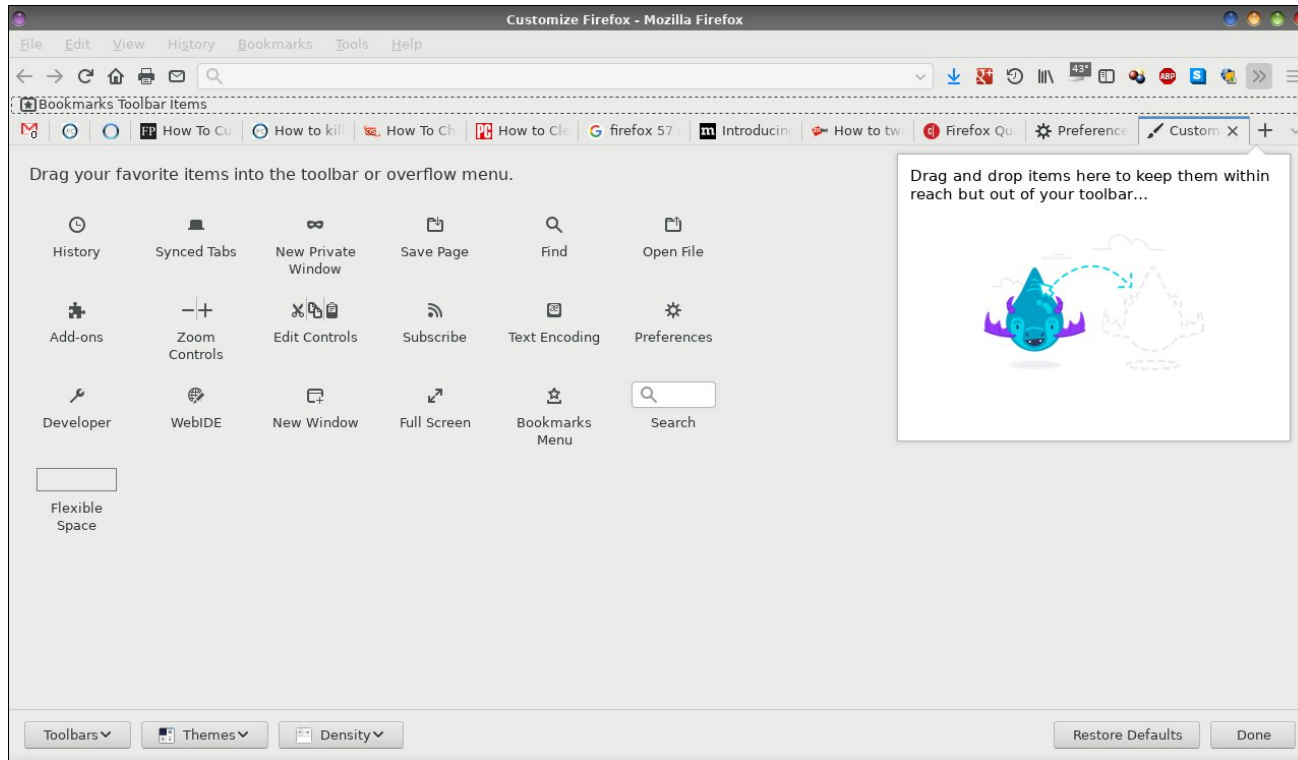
Customize Firefox - Mozilla Firefox

File Edit View History Bookmarks Tools Help

43°

Bookmarks Toolbar Items

FP How To Cu | How to kil | How To Ch | PC How to Cle | G firefox 57 | m Introducin | How to tw | Firefox Qu | Preference | Custom ×

Drag your favorite items into the toolbar or overflow menu.

History
Synced Tabs
New Private Window
Save Page
Find
Open File

Add-ons
Zoom Controls
Edit Controls
Subscribe
Text Encoding
Preferences

Developer
WebIDE
New Window
Full Screen
Bookmarks Menu
Search

Flexible Space

Drag and drop items here to keep them within reach but out of your toolbar…

Toolbars
Themes
Density
Restore Defaults
Done